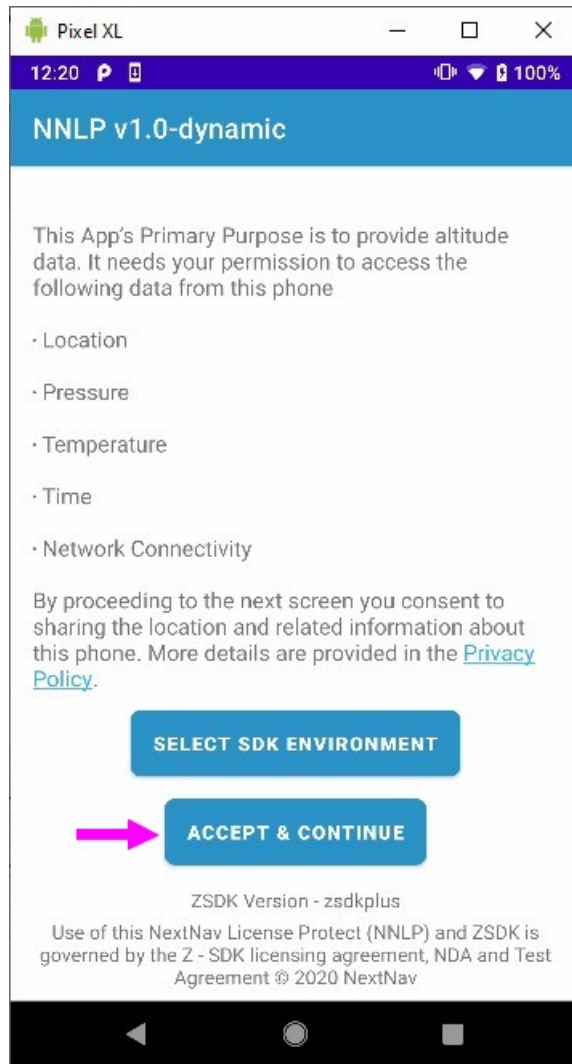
Pixel XL

12:20

100%

NNLP v1.0-dynamic

This App's Primary Purpose is to provide altitude data. It needs your permission to access the following data from this phone

· Location

· Pressure

· Temperature

· Time

· Network Connectivity

By proceeding to the next screen you consent to sharing the location and related information about this phone. More details are provided in the Privacy Policy.

SELECT SDK ENVIRONMENT

ACCEPT & CONTINUE

ZSDK Version - zsdkplus

Use of this NextNav License Protect (NNLP) and ZSDK is governed by the Z - SDK licensing agreement, NDA and Test Agreement © 2020 NextNav